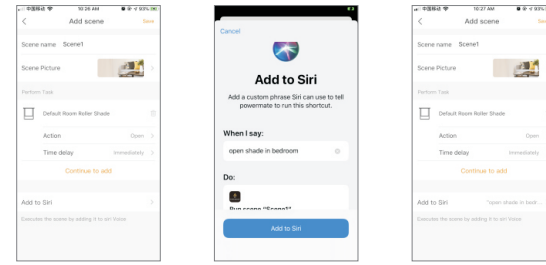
中国移动 10:26 AM 93%

<

Add scene

Save

Scene name Scene1

Scene Picture

Perform Task

Default Room Roller Shade

Action Open

Time delay Immediately

Continue to add

Add to Siri

Execute the scene by adding it to siri Voice

Cancel

Add to Siri

Add a custom phrase Siri can use to tell powermate to run this shortcut.

When I say:

open shade in bedroom

Do:

Run scene "Scene1"

Add to Siri

中国移动 10:27 AM 93%

<

Add scene

Save

Scene name Scene1

Scene Picture

Perform Task

Default Room Roller Shade

Action Open

Time delay Immediately

Continue to add

Add to Siri "open shade in bedr...

Execute the scene by adding it to siri Voice